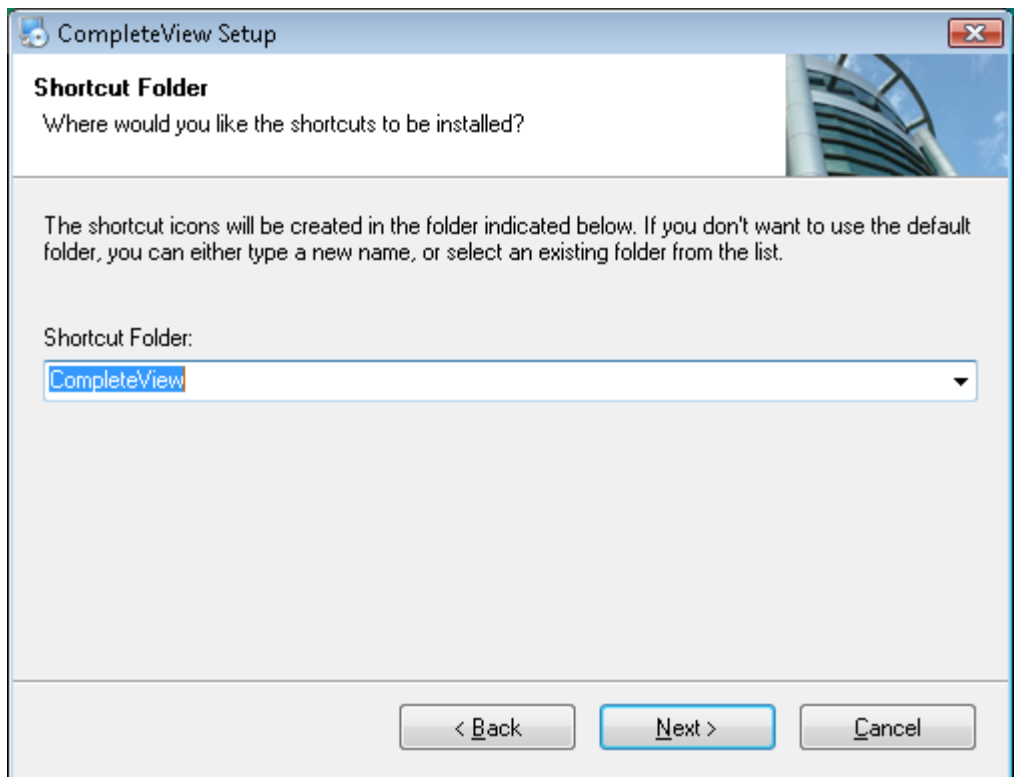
CompleteView Setup

Shortcut Folder
Where would you like the shortcuts to be installed?

The shortcut icons will be created in the folder indicated below. If you don't want to use the default folder, you can either type a new name, or select an existing folder from the list.

Shortcut Folder:

CompleteView

< Back
Next >
Cancel